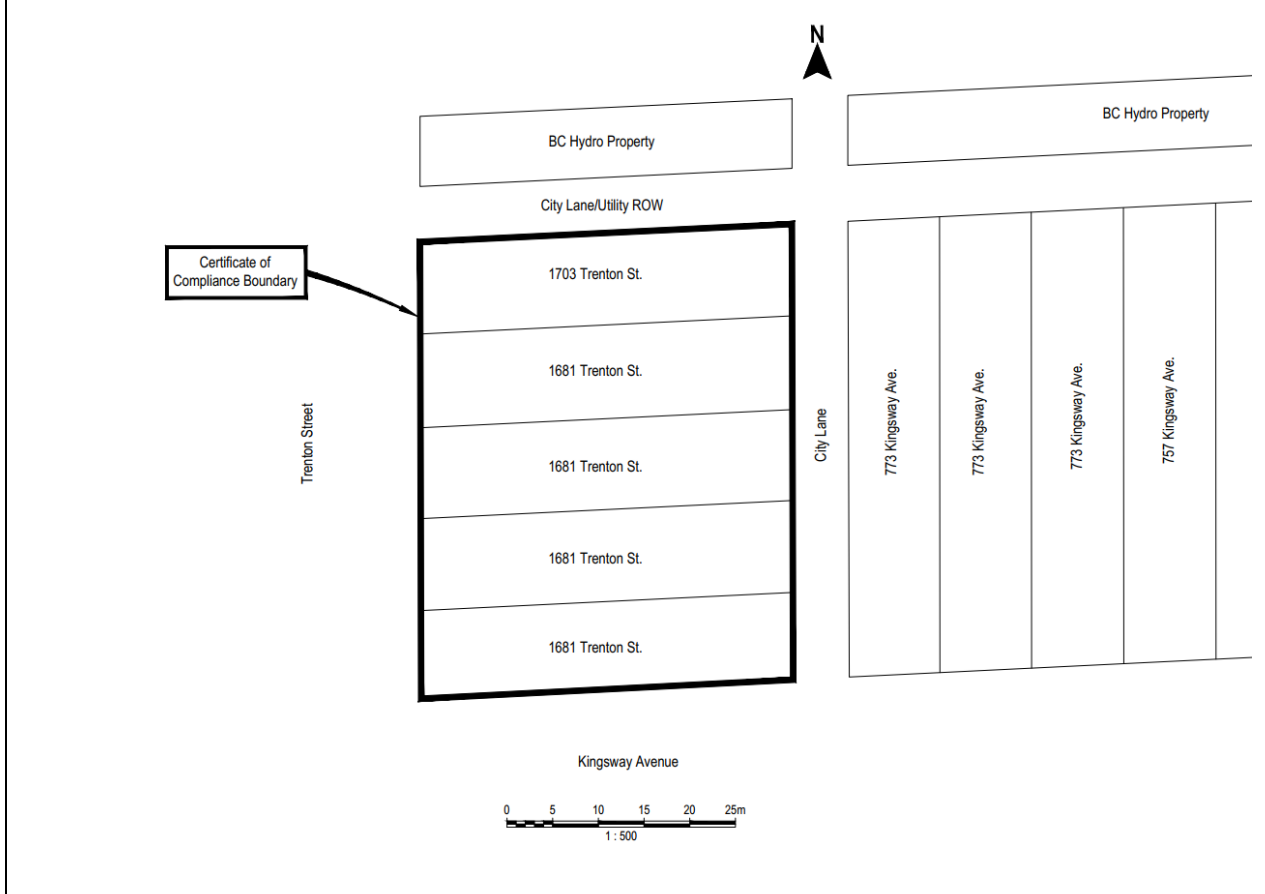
N

BC Hydro Property

BC Hydro Property

City Lane/Utility ROW

Certificate of Compliance Boundary

1703 Trenton St.

1681 Trenton St.

1681 Trenton St.

1681 Trenton St.

1681 Trenton St.

Trenton Street

City Lane

773 Kingsway Ave.

773 Kingsway Ave.

773 Kingsway Ave.

757 Kingsway Ave.

Kingsway Avenue

0 5 10 15 20 25m

1 : 500